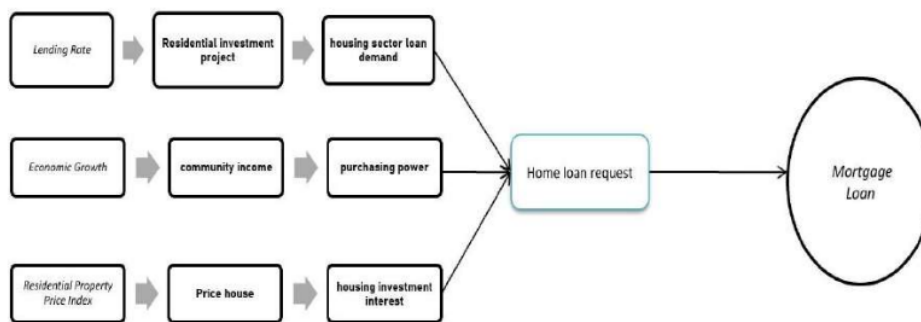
Lending Rate

Residential investment project

housing sector loan demand

Economic Growth

community income

purchasing power

Residential Property Price Index

Price house

housing investment interest

Home loan request

Mortgage Loan